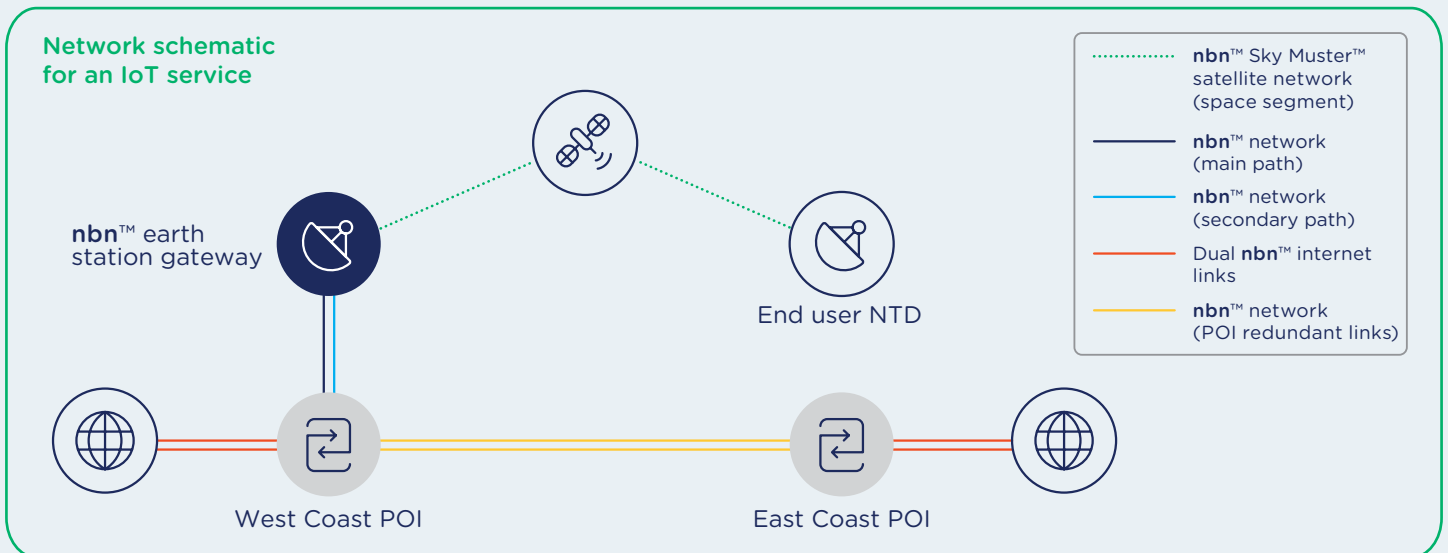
Network schematic for an IoT service

nbn™ earth station gateway

End user NTD

West Coast POI

East Coast POI

nbn™ Sky Muster™ satellite network (space segment)

nbn™ network (main path)

nbn™ network (secondary path)

Dual nbn™ internet links

nbn™ network (POI redundant links)